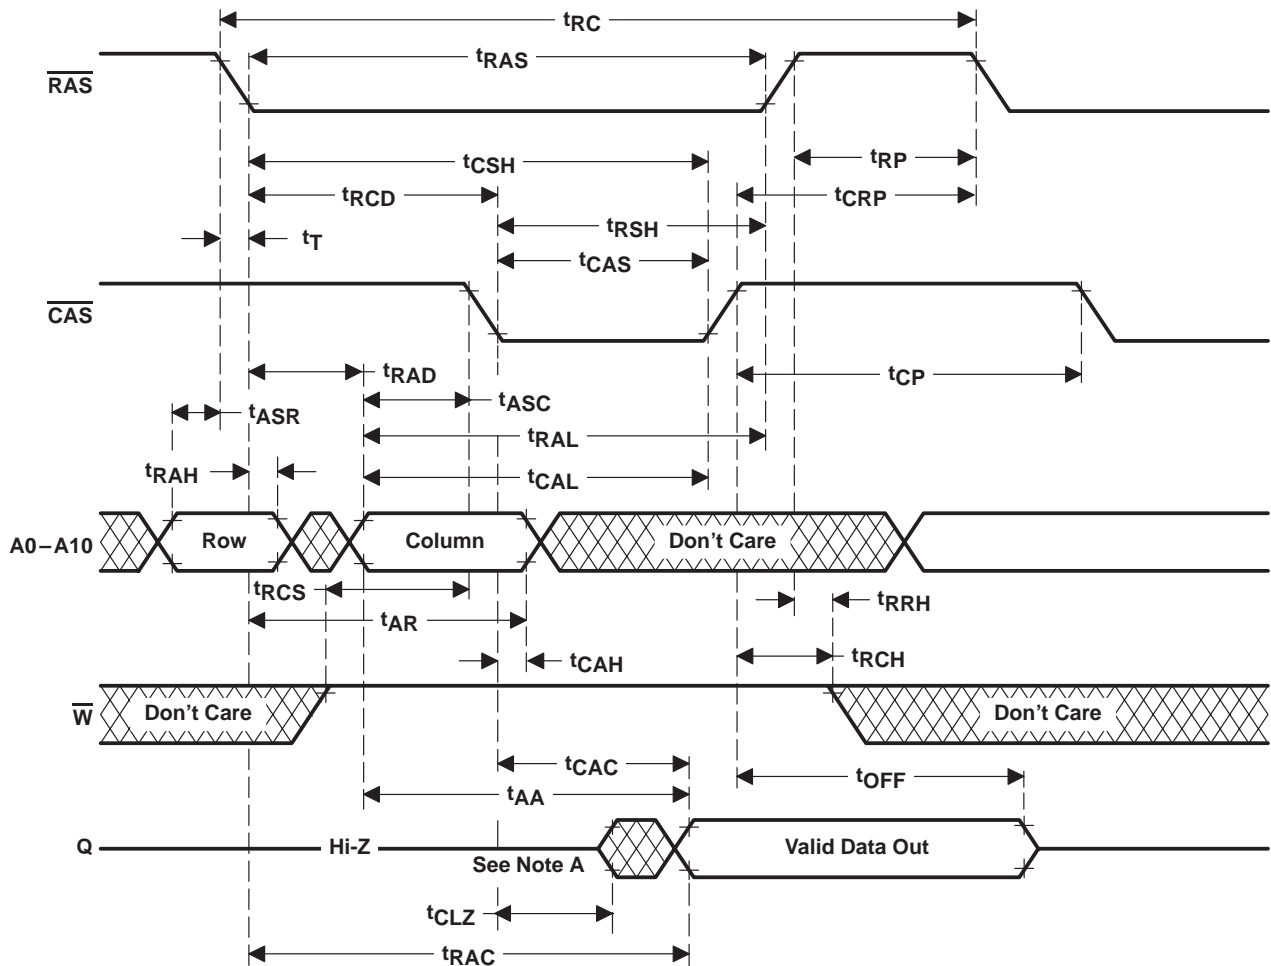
$t_{RC}$
$t_{RAS}$
$\overline{RAS}$
$t_{CSH}$
$t_{RP}$
$t_{RCD}$
$t_{CRP}$
$t_{RSH}$
$t_{T}$
$t_{CAS}$
$\overline{CAS}$
$t_{RAD}$
$t_{CP}$
$t_{ASC}$
$t_{ASR}$
$t_{RAL}$
$t_{RAH}$
$t_{CAL}$
A0 – A10
Row
Column
Don't Care
$t_{RCS}$
$t_{RRH}$
$t_{AR}$
$t_{RCH}$
$t_{CAH}$
$\overline{W}$
Don't Care
Don't Care
$t_{CAC}$
$t_{OFF}$
$t_{AA}$
Q
Hi-Z
See Note A
Valid Data Out
$t_{CLZ}$
$t_{RAC}$